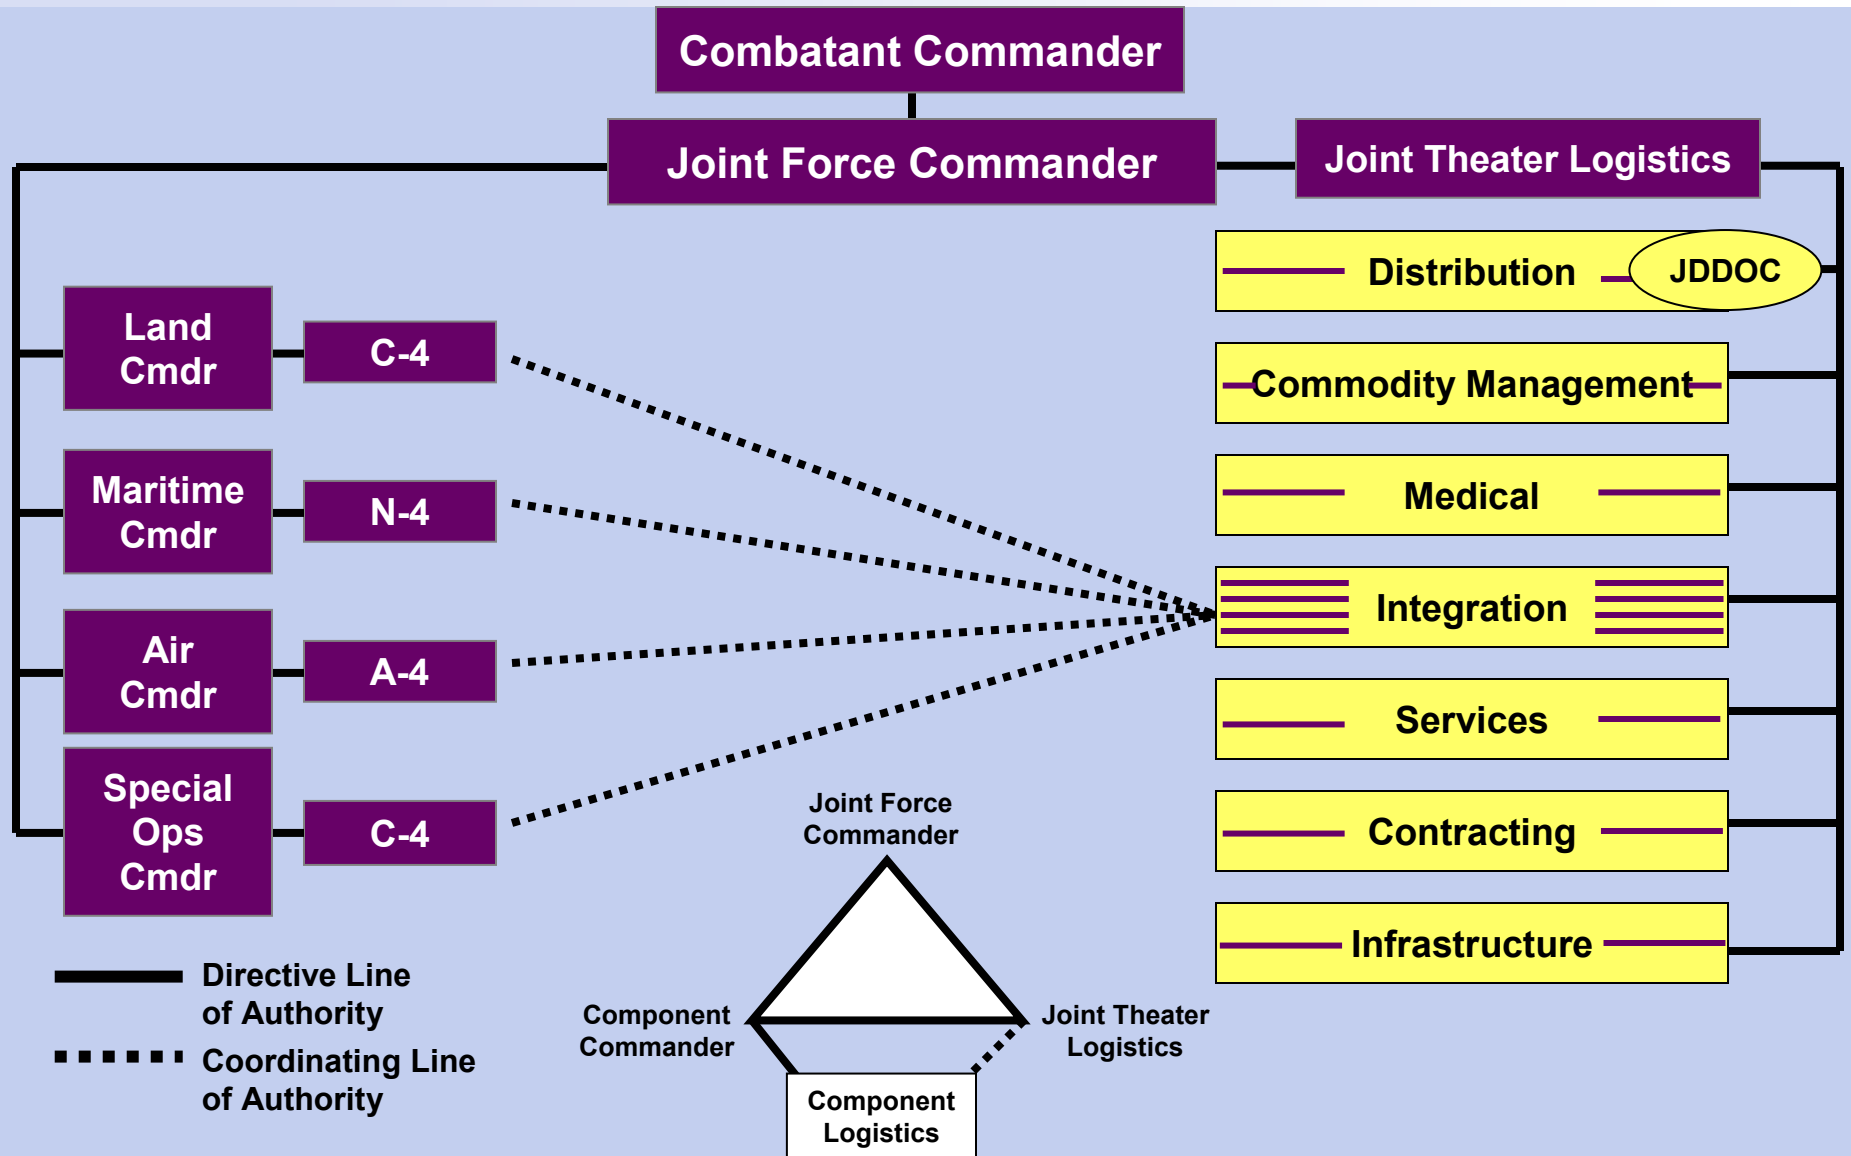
Combatant Commander

Joint Force Commander

Joint Theater Logistics

Distribution

JDDOC

Commodity Management

Medical

Integration

Services

Contracting

Infrastructure

Land Cmdr

C-4

Maritime Cmdr

N-4

Air Cmdr

A-4

Special Ops Cmdr

C-4

Joint Force Commander

Component Commander

Joint Theater Logistics

Component Logistics

Directive Line of Authority

Coordinating Line of Authority